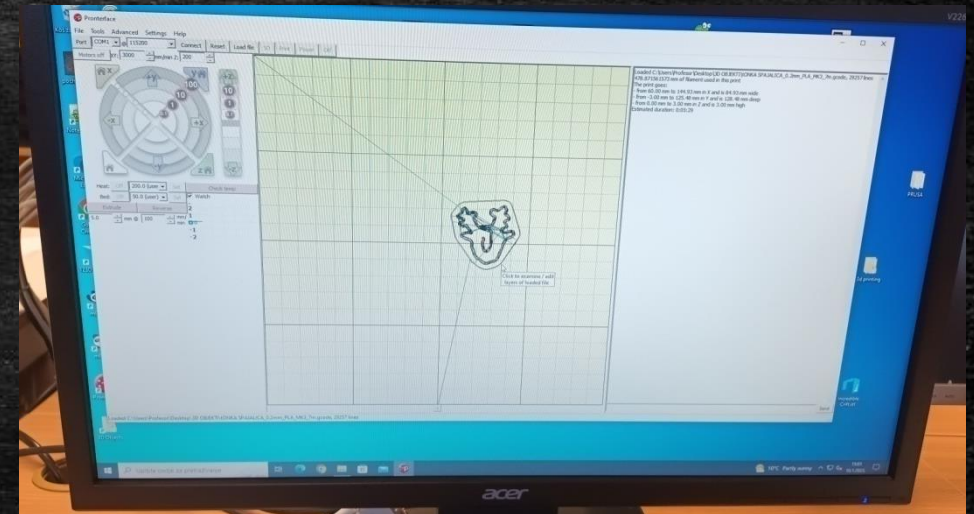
V228

Pronterface

File Tools Advanced Settings Help

Port COM1 @ 115200 Connect Reset Load file SD Print Pause Off

Motors off XY: 3000 mm/min Z: 200

100
10
1
0.1

Heat: Off 200.0 (pla) Set Check temp
Bed: Off 60.0 (pla) Set Watch
Extrude Reverse
5.0 mm @ 100 mm/min

Loaded C:\Users\Profesor\Desktop\3D OBJEKTI\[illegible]_0.2mm_PLA_MK3_7m gcode, 20257 lines
478.87156 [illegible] mm of filament used in this print
The print goes:
- from 60.00 mm to 149.93 mm in X and is 84.93 mm wide
- from -3.00 mm to 125.40 mm in Y and is 128.40 mm deep
- from 0.00 mm to 3.00 mm in Z and is 3.00 mm high
Estimated duration: 0:03:29

Click to examine / edit layers of loaded file

Send

Loaded C:\Users\Profesor\Desktop\3D OBJEKTI\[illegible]_0.2mm_PLA_MK3_7m gcode, 20257 lines

PRUSA

3d printing

Type here to search

18°C Partly sunny

acer